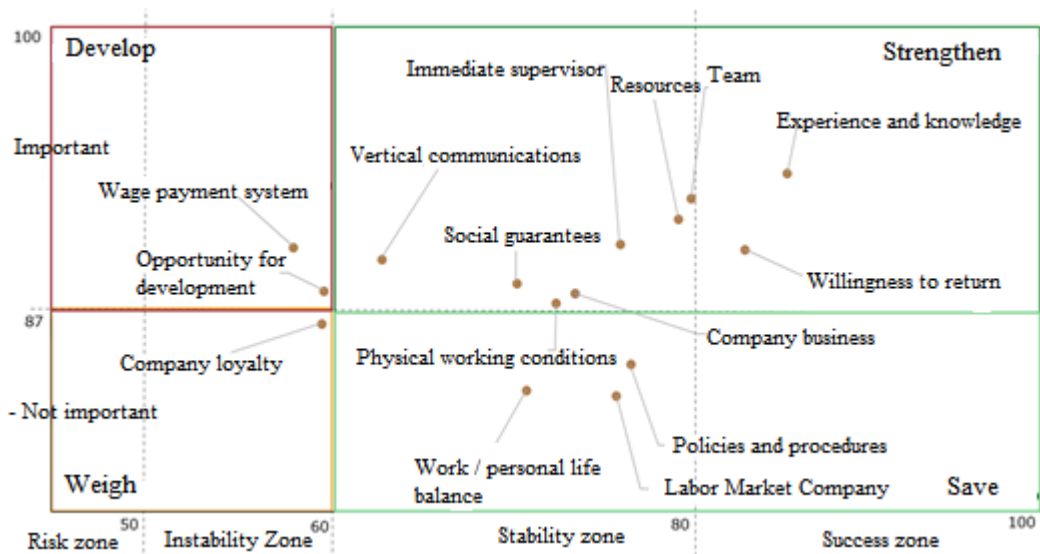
100

Develop

Strengthen

Immediate supervisor

Resources

Team

Experience and knowledge

Important

Vertical communications

Wage payment system

Social guarantees

Opportunity for development

Willingness to return

87

Company business

Company loyalty

Physical working conditions

- Not important

Policies and procedures

Work / personal life balance

Weigh

Labor Market Company

Save

50

60

80

100

Risk zone

Instability Zone

Stability zone

Success zone